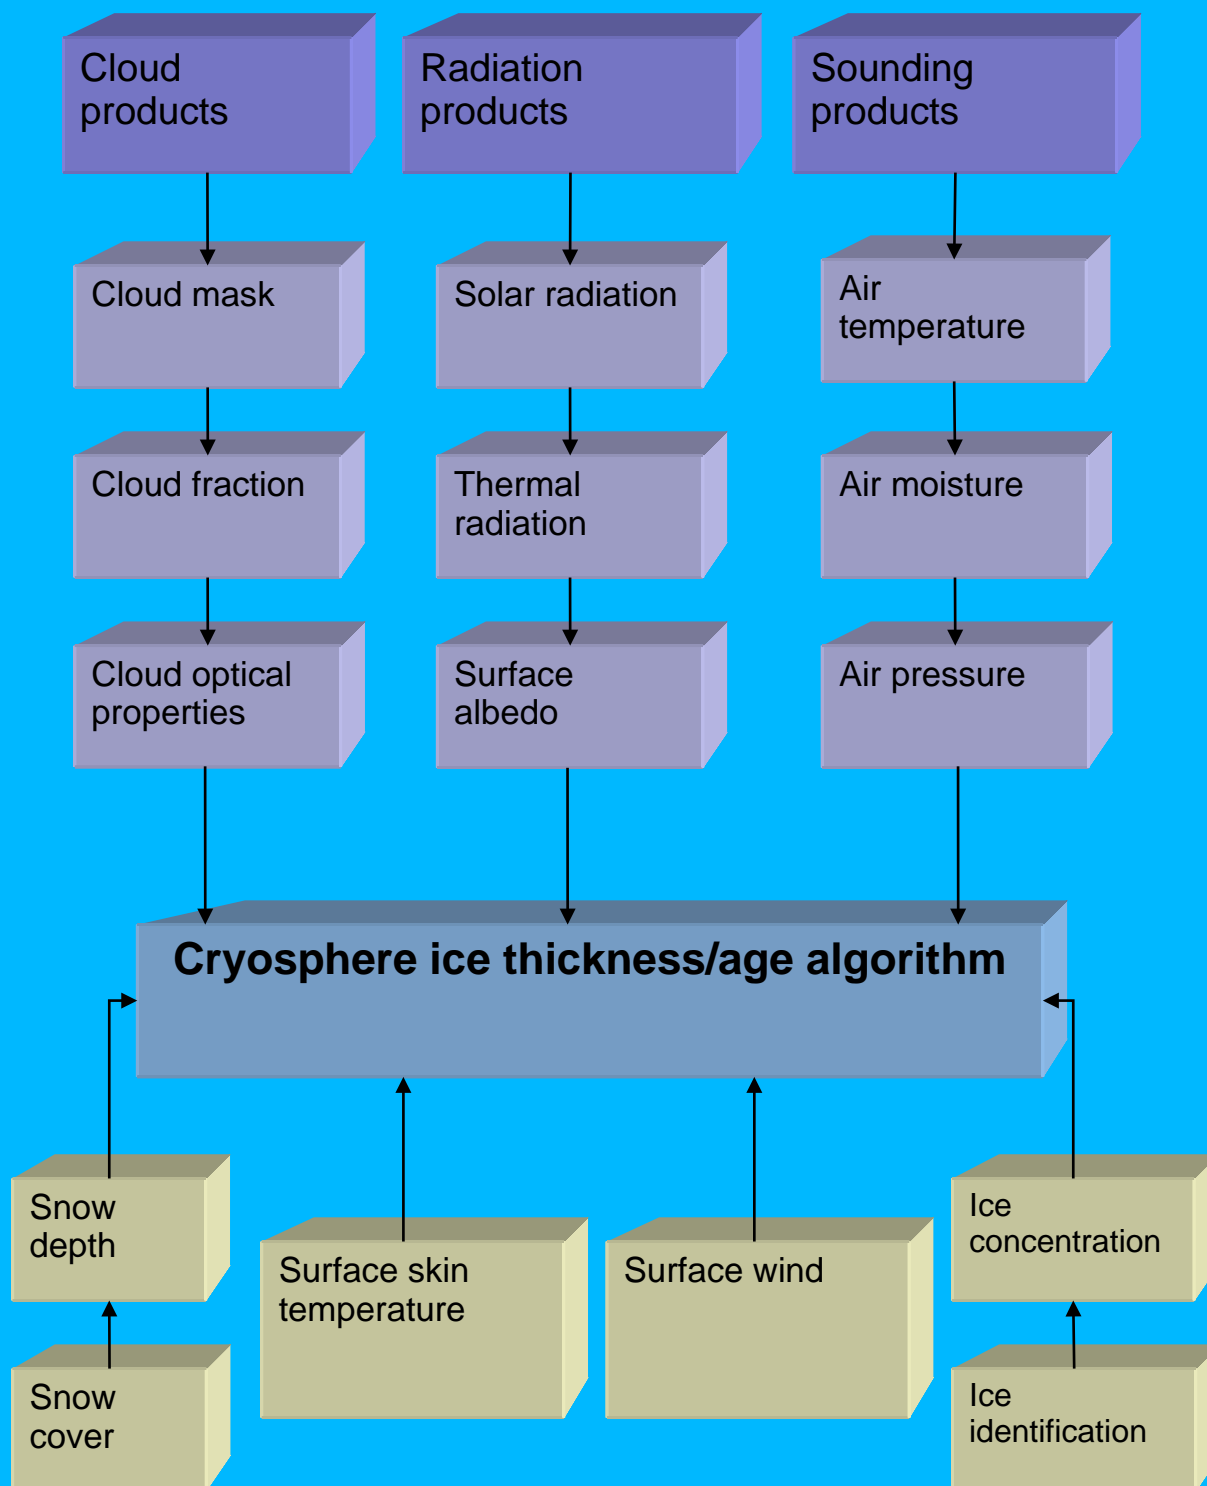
Cloud products

Radiation products

Sounding products

Cloud mask

Solar radiation

Air temperature

Cloud fraction

Thermal radiation

Air moisture

Cloud optical properties

Surface albedo

Air pressure

Cryosphere ice thickness/age algorithm

Snow depth

Surface skin temperature

Surface wind

Ice concentration

Snow cover

Ice identification